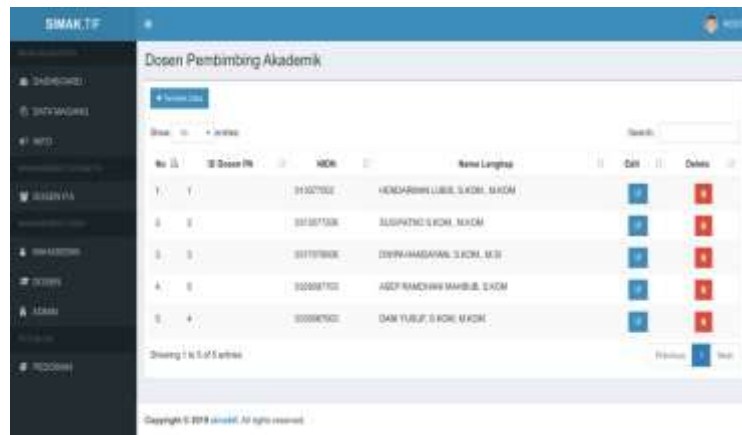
SIMAK.TIF

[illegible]

DASHBOARD

DATA MAGANG

INFO

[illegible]

DOSEN PA

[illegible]

MAHASISWA

DOSEN

ADMIN

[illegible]

PEDOMAN

Dosen Pembimbing Akademik

+ Tambah Data

Show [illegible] entries

Search:

| No | ID Dosen PA | NIDN | Nama Lengkap | Edit | Delete |
|---|---|---|---|---|---|
| 1 | 1 | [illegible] | HENDARMAN LUBIS, S.KOM., M.KOM | | |
| 2 | 2 | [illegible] | SUSPATNO S.KOM., M.KOM | | |
| 3 | 3 | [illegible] | DWINI HANDAYANI, S.KOM., M.SI | | |
| 4 | 5 | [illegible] | ASEP RAMDHAN MAHBUB, S.KOM | | |
| 5 | 4 | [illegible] | DANI YUSUF, S.KOM, M.KOM | | |

Showing 1 to 5 of 5 entries

Previous 1 Next

Copyright © 2019 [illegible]. All rights reserved.